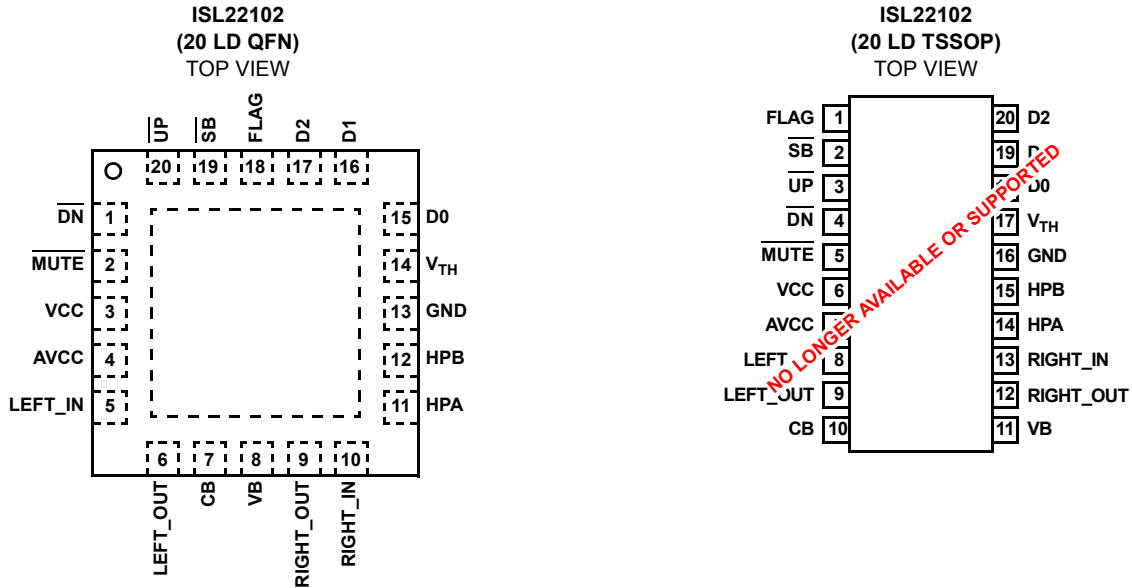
ISL22102
(20 LD QFN)
TOP VIEW

$\overline{UP}$ $\overline{SB}$ FLAG D2 D1

20 19 18 17 16

$\overline{DN}$ 1
$\overline{MUTE}$ 2
VCC 3
AVCC 4
LEFT_IN 5

15 D0
14 $V_{TH}$
13 GND
12 HPB
11 HPA

6 7 8 9 10

LEFT_OUT CB VB RIGHT_OUT RIGHT_IN

ISL22102
(20 LD TSSOP)
TOP VIEW

FLAG 1
$\overline{SB}$ 2
$\overline{UP}$ 3
$\overline{DN}$ 4
$\overline{MUTE}$ 5
VCC 6
AVCC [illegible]
LEFT 8
LEFT_OUT 9
CB 10

20 D2
19 D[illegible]
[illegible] D0
17 $V_{TH}$
16 GND
15 HPB
14 HPA
13 RIGHT_IN
12 RIGHT_OUT
11 VB

NO LONGER AVAILABLE OR SUPPORTED